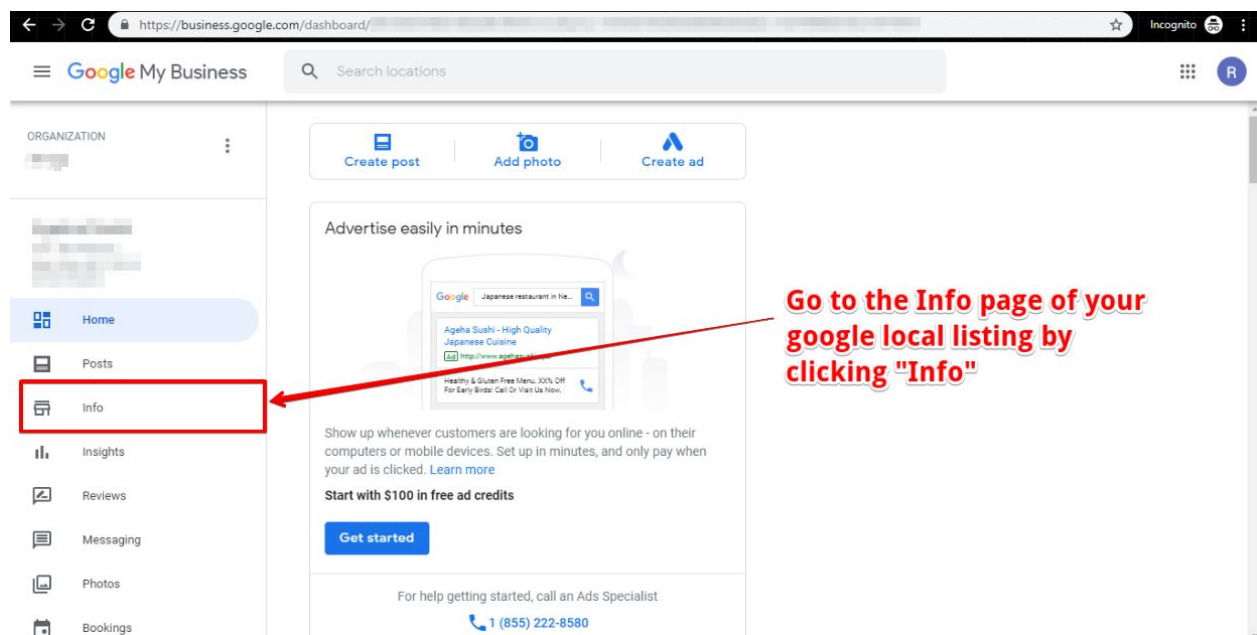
https://business.google.com/dashboard/

Incognito

R

Google My Business

Search locations

ORGANIZATION

Home

Posts

Info

Insights

Reviews

Messaging

Photos

Bookings

Create post

Add photo

Create ad

Advertise easily in minutes

Google Japanese restaurant in Ne...

Ageha Sushi - High Quality Japanese Cuisine

Ad http://www.ageha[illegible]

Healthy & Gluten Free Menu. XX% Off For Early Birds! Call Or Visit Us Now.

Show up whenever customers are looking for you online - on their computers or mobile devices. Set up in minutes, and only pay when your ad is clicked. Learn more

Start with $100 in free ad credits

Get started

For help getting started, call an Ads Specialist

1 (855) 222-8580

Go to the Info page of your google local listing by clicking "Info"